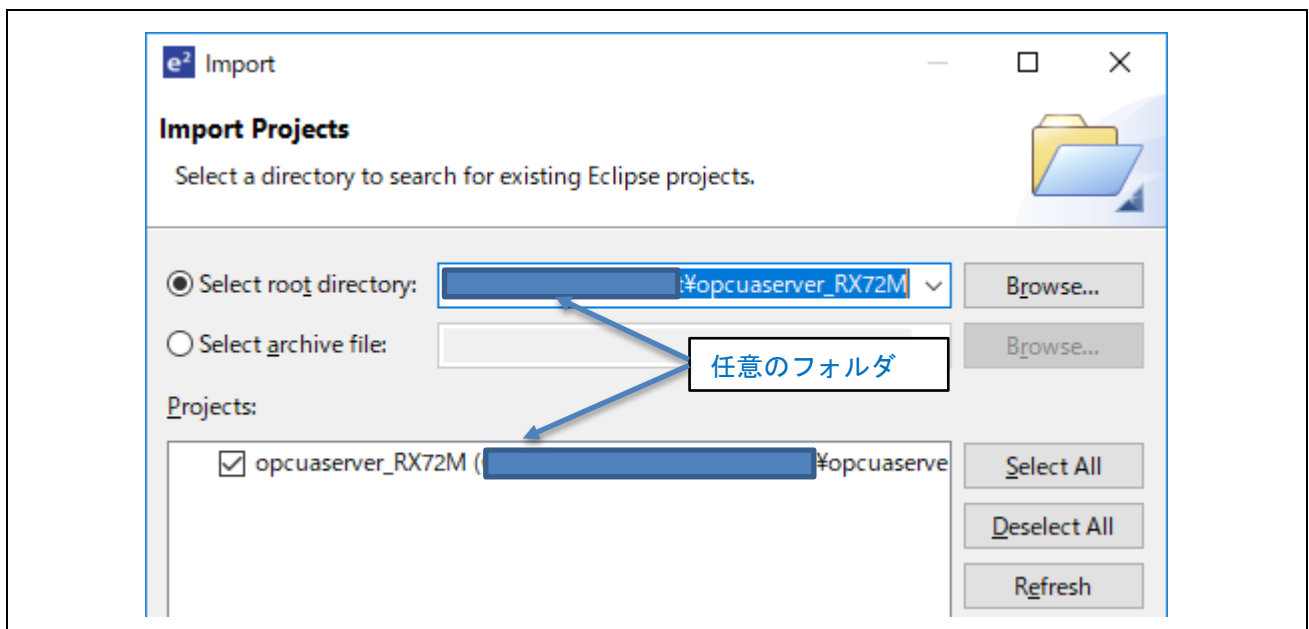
e² Import

Import Projects

Select a directory to search for existing Eclipse projects.

Select root directory: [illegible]t¥opcuaserver_RX72M

Browse...

Select archive file:

Browse...

任意のフォルダ

Projects:

opcuaserver_RX72M ([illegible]¥opcuaserve

Select All

Deselect All

Refresh